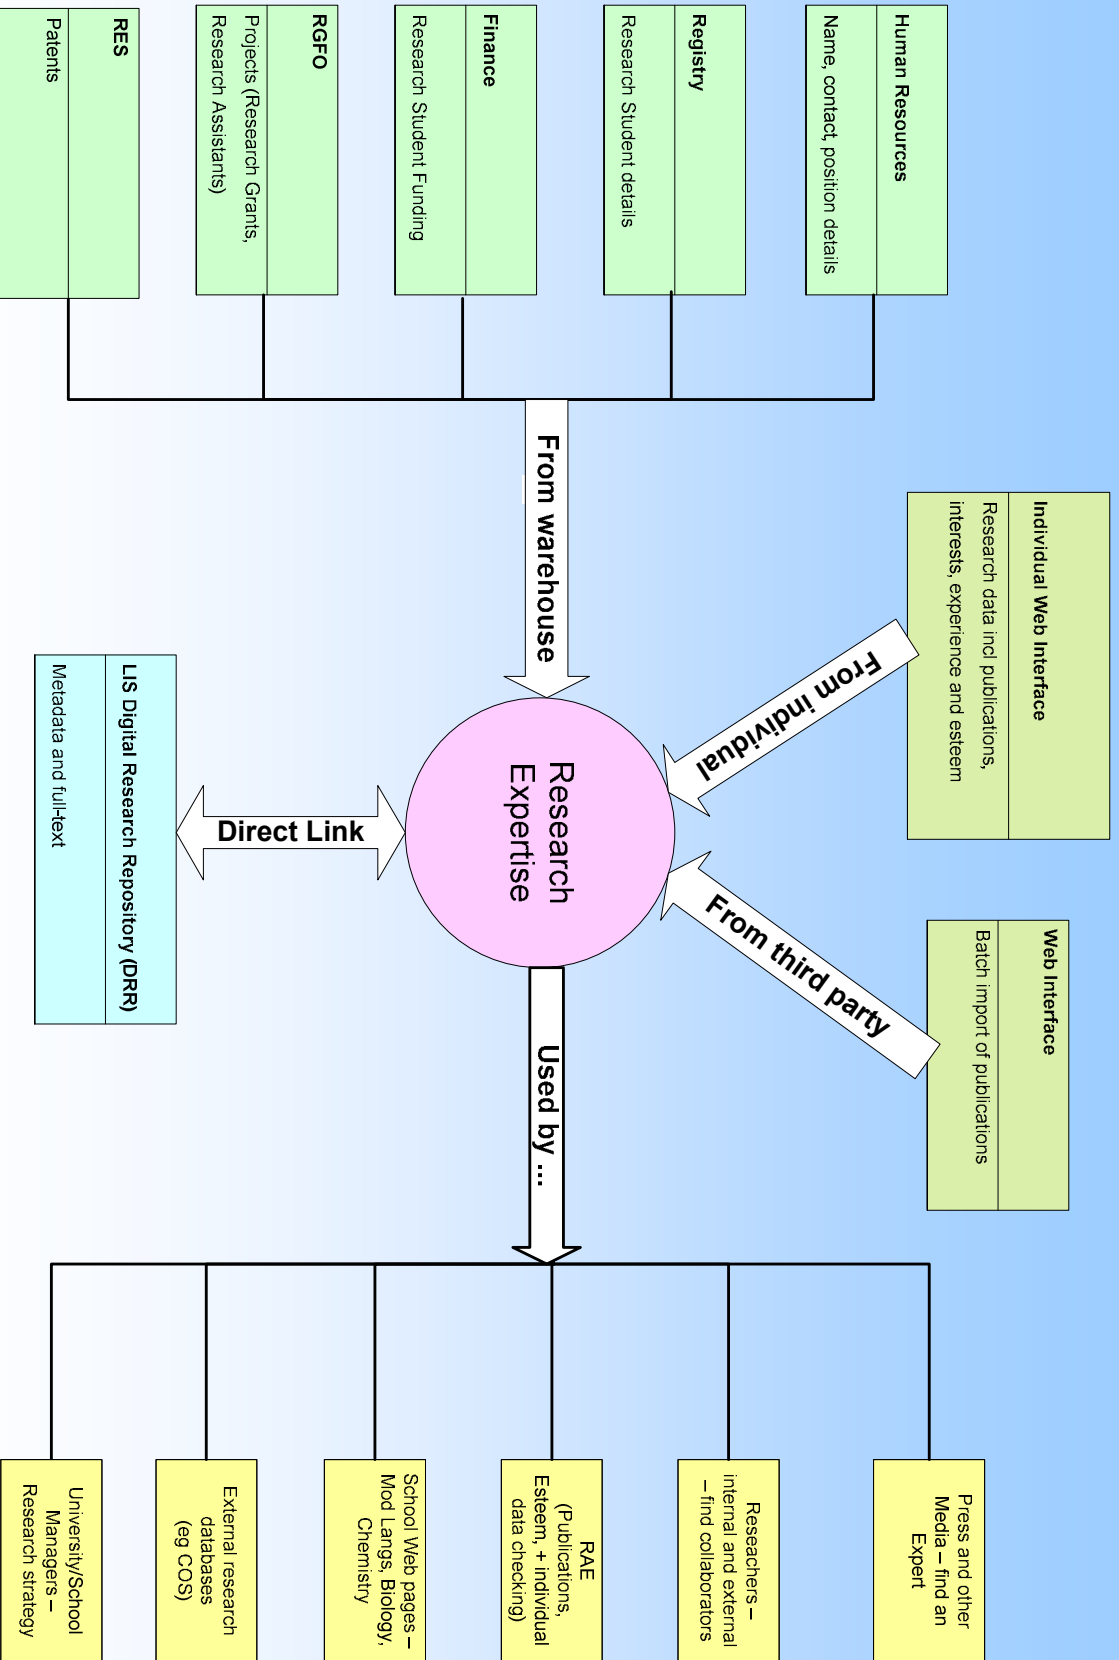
Human Resources
Name, contact, position details

Registry
Research Student details

Finance
Research Student Funding

RGFO
Projects (Research Grants, Research Assistants)

RES
Patents

From warehouse

Individual Web Interface
Research data incl publications, interests, experience and esteem

From individual

Research Expertise

Direct Link

LIS Digital Research Repository (DRR)
Metadata and full-text

From third party

Web Interface
Batch import of publications

Used by ...

Press and other Media – find an Expert

Researchers – internal and external – find collaborators

RAE (Publications, Esteem, + individual data checking)

School Web pages – Mod Langs, Biology, Chemistry

External research databases (eg COS)

University/School Managers – Research strategy